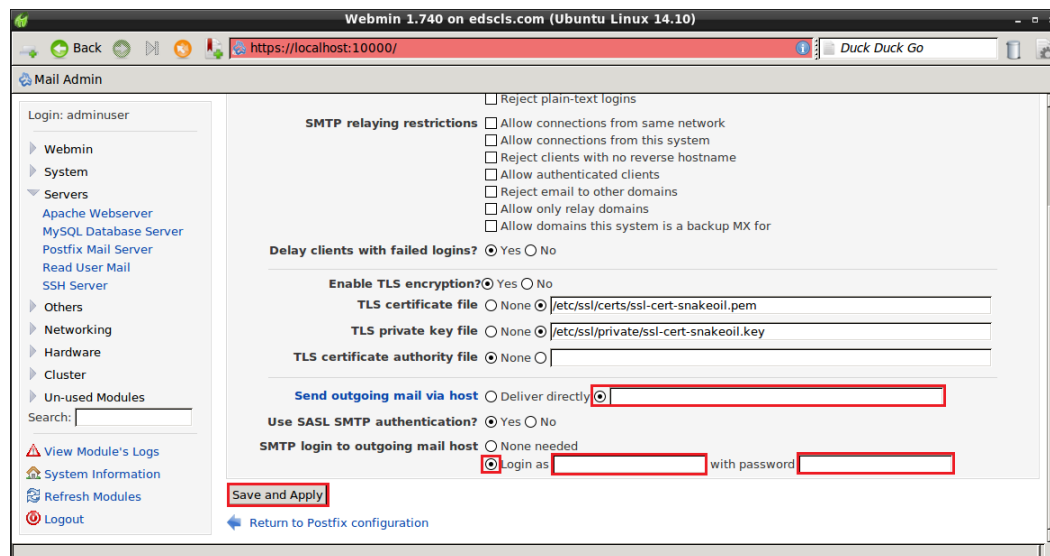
Webmin 1.740 on edscls.com (Ubuntu Linux 14.10)

Back

https://localhost:10000/

Duck Duck Go

Mail Admin

Login: adminuser

Webmin
System
Servers
Apache Webserver
MySQL Database Server
Postfix Mail Server
Read User Mail
SSH Server
Others
Networking
Hardware
Cluster
Un-used Modules
Search:

View Module's Logs
System Information
Refresh Modules
Logout

Reject plain-text logins

SMTP relaying restrictions
Allow connections from same network
Allow connections from this system
Reject clients with no reverse hostname
Allow authenticated clients
Reject email to other domains
Allow only relay domains
Allow domains this system is a backup MX for

Delay clients with failed logins? Yes No

Enable TLS encryption? Yes No
TLS certificate file None /etc/ssl/certs/ssl-cert-snakeoil.pem
TLS private key file None /etc/ssl/private/ssl-cert-snakeoil.key
TLS certificate authority file None

Send outgoing mail via host Deliver directly
Use SASL SMTP authentication? Yes No
SMTP login to outgoing mail host None needed
Login as with password

Save and Apply

Return to Postfix configuration